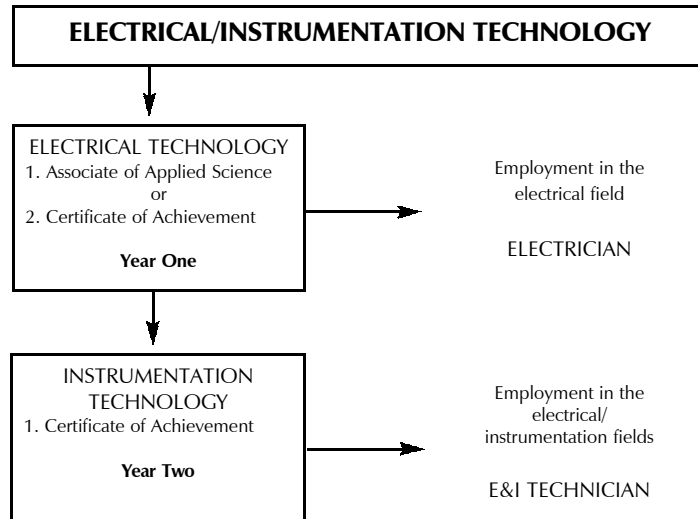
ELECTRICAL/INSTRUMENTATION TECHNOLOGY

ELECTRICAL TECHNOLOGY
1. Associate of Applied Science
or
2. Certificate of Achievement

Year One

Employment in the electrical field

ELECTRICIAN

INSTRUMENTATION TECHNOLOGY
1. Certificate of Achievement

Year Two

Employment in the electrical/ instrumentation fields

E&I TECHNICIAN